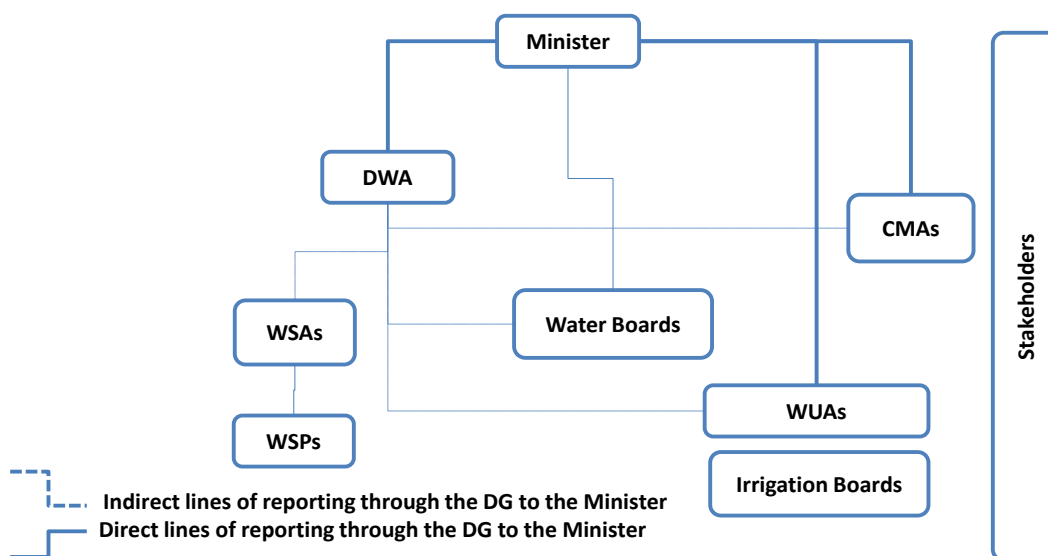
Minister

DWA

CMAs

Stakeholders

WSAs

Water Boards

WUAs

WSPs

Irrigation Boards

Indirect lines of reporting through the DG to the Minister

Direct lines of reporting through the DG to the Minister